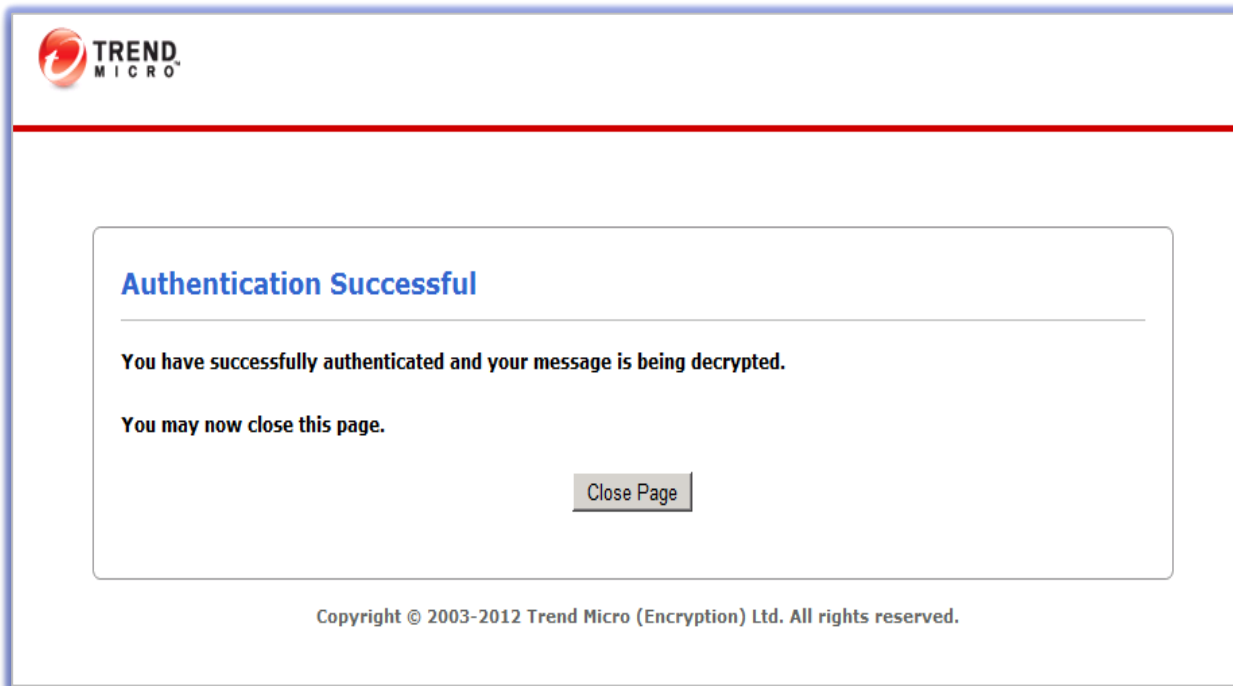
TREND MICRO™

Authentication Successful

You have successfully authenticated and your message is being decrypted.

You may now close this page.

Close Page

Copyright © 2003-2012 Trend Micro (Encryption) Ltd. All rights reserved.